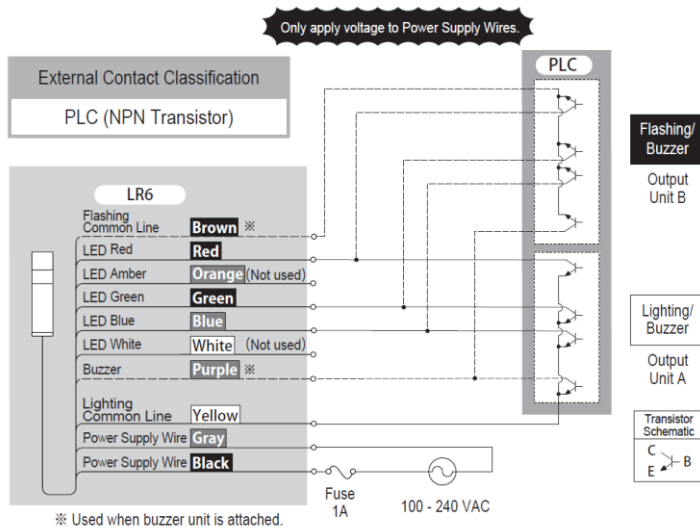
Only apply voltage to Power Supply Wires.

External Contact Classification

PLC (NPN Transistor)

PLC

Flashing/ Buzzer

Output Unit B

LR6

Flashing Common Line Brown ※

LED Red Red

LED Amber Orange (Not used)

LED Green Green

LED Blue Blue

LED White White (Not used)

Buzzer Purple ※

Lighting Common Line Yellow

Power Supply Wire Gray

Power Supply Wire Black

Lighting/ Buzzer

Output Unit A

Transistor Schematic

C
B
E

Fuse 1A

100 - 240 VAC

※ Used when buzzer unit is attached.